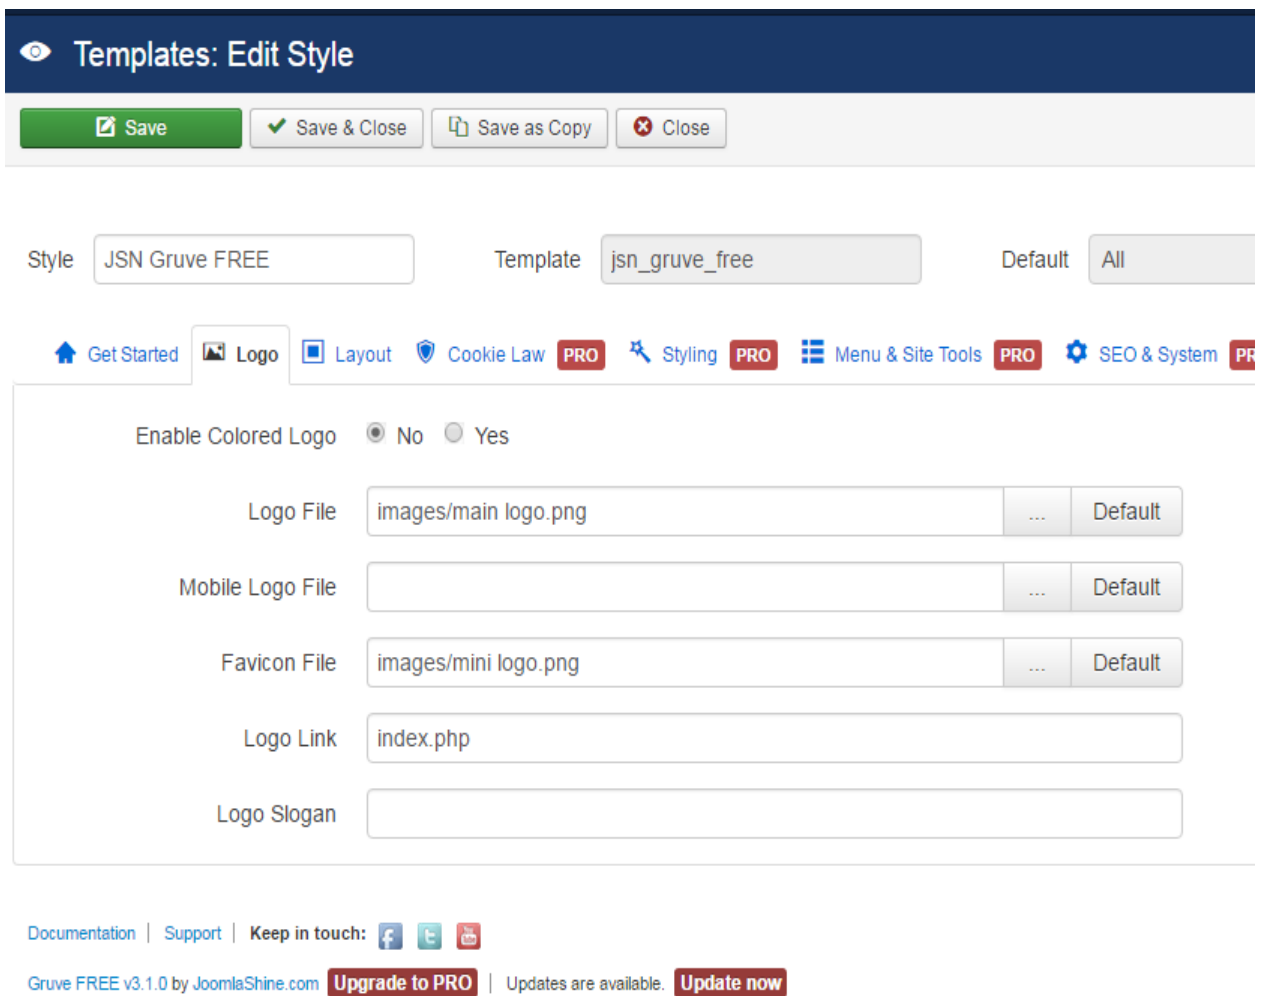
Templates: Edit Style

Save | Save & Close | Save as Copy | Close

Style JSN Gruve FREE

Template jsn_gruve_free

Default All

Get Started | Logo | Layout | Cookie Law PRO | Styling PRO | Menu & Site Tools PRO | SEO & System PR

Enable Colored Logo No Yes

Logo File images/main logo.png ... Default

Mobile Logo File ... Default

Favicon File images/mini logo.png ... Default

Logo Link index.php

Logo Slogan

Documentation | Support | Keep in touch:

Gruve FREE v3.1.0 by JoomlaShine.com Upgrade to PRO | Updates are available. Update now